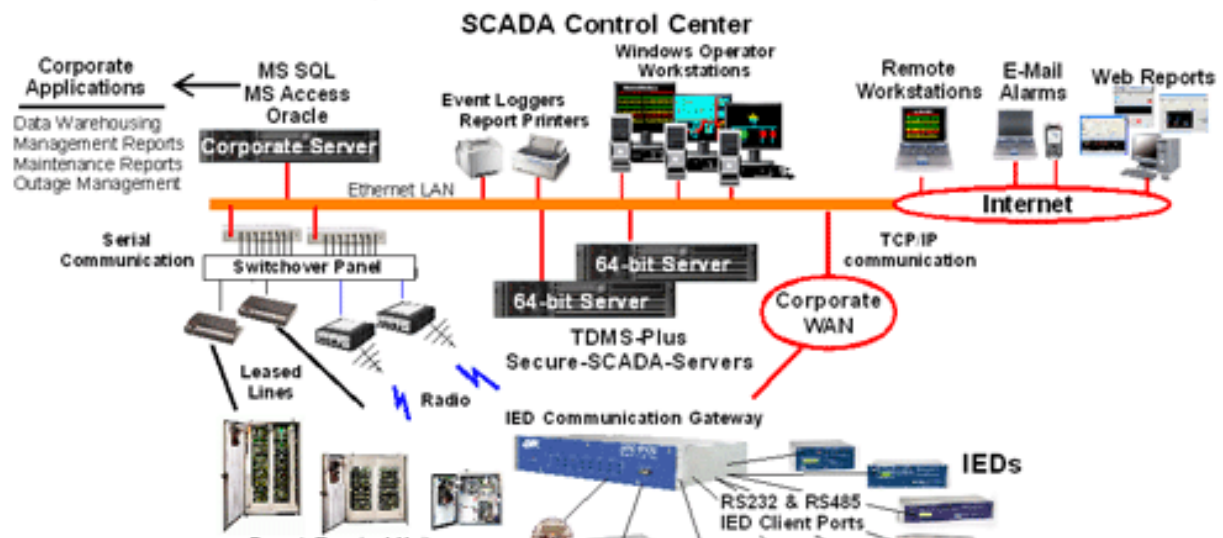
SCADA Control Center

Corporate Applications

Data Warehousing
Management Reports
Maintenance Reports
Outage Management

MS SQL
MS Access
Oracle

Corporate Server

Event Loggers
Report Printers

Windows Operator Workstations

Remote Workstations

E-Mail Alarms

Web Reports

Ethernet LAN

Internet

Serial Communication

Switchover Panel

TCP/IP communication

64-bit Server

64-bit Server

TDMS-Plus
Secure-SCADA-Servers

Corporate WAN

Leased Lines

Radio

IED Communication Gateway

IEDs

RS232 & RS485
IED Client Ports

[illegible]